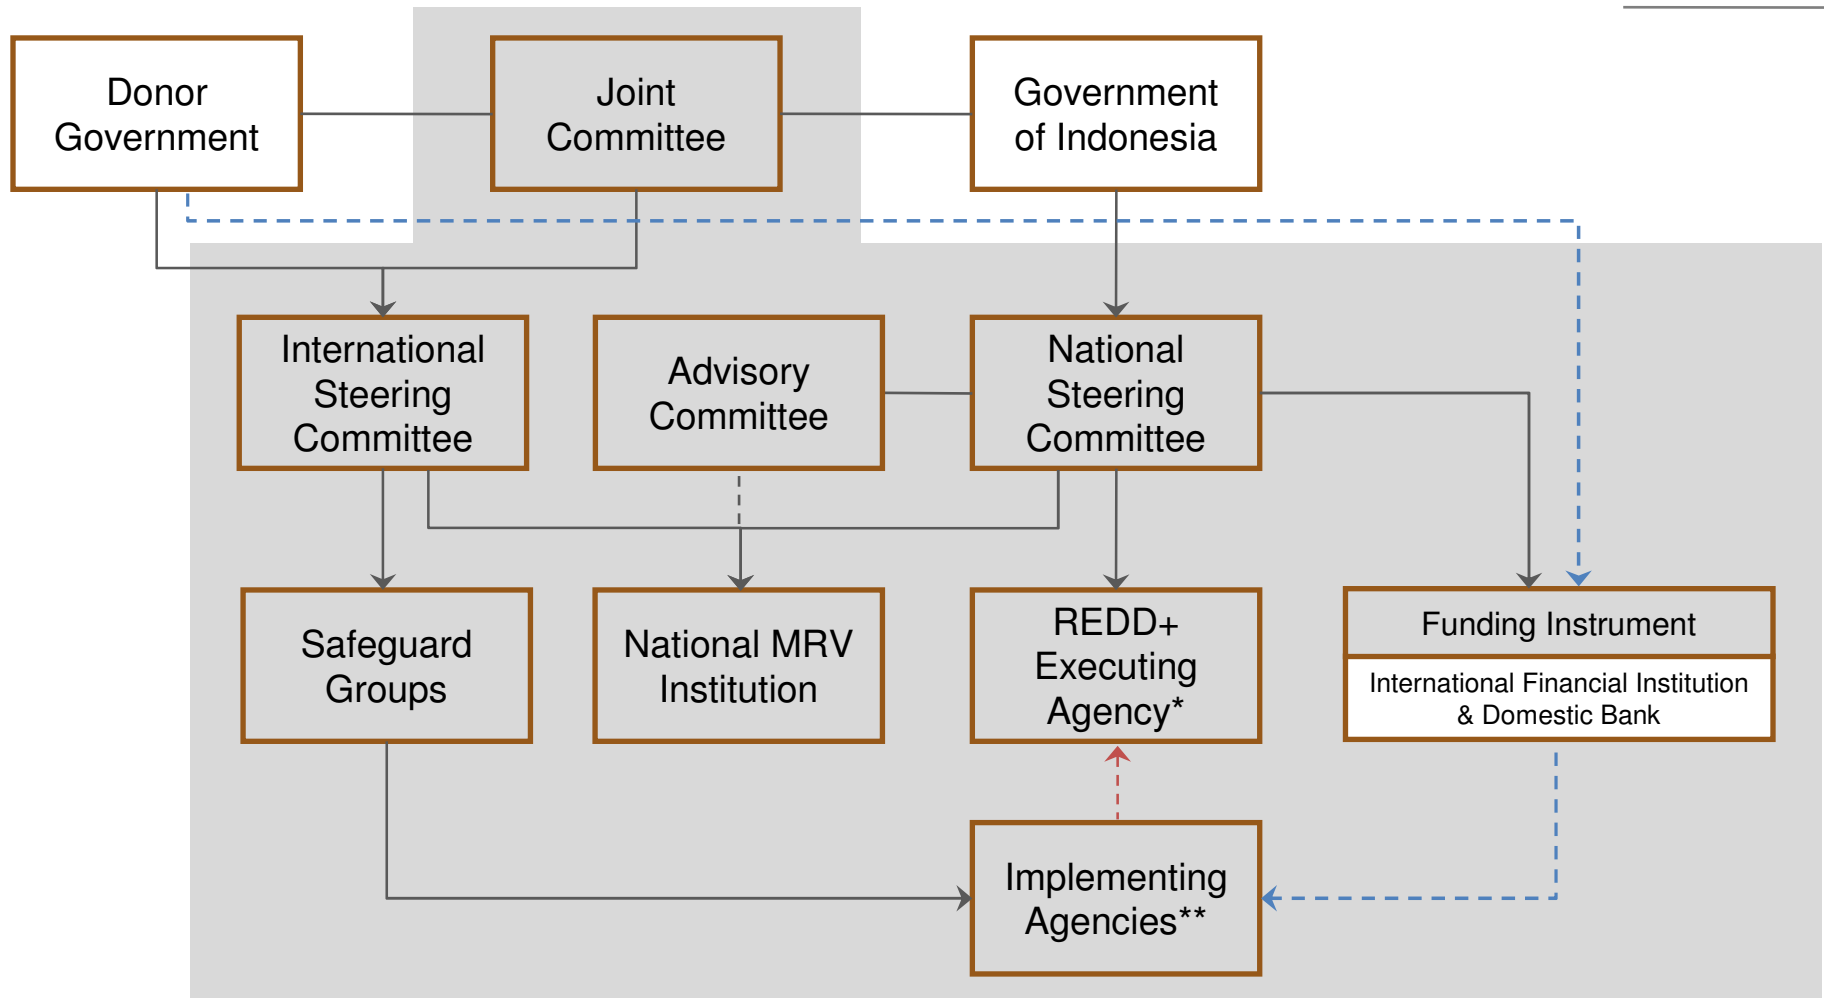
Donor Government

Joint Committee

Government of Indonesia

International Steering Committee

Advisory Committee

National Steering Committee

Safeguard Groups

National MRV Institution

REDD+ Executing Agency*

Funding Instrument

International Financial Institution & Domestic Bank

Implementing Agencies**